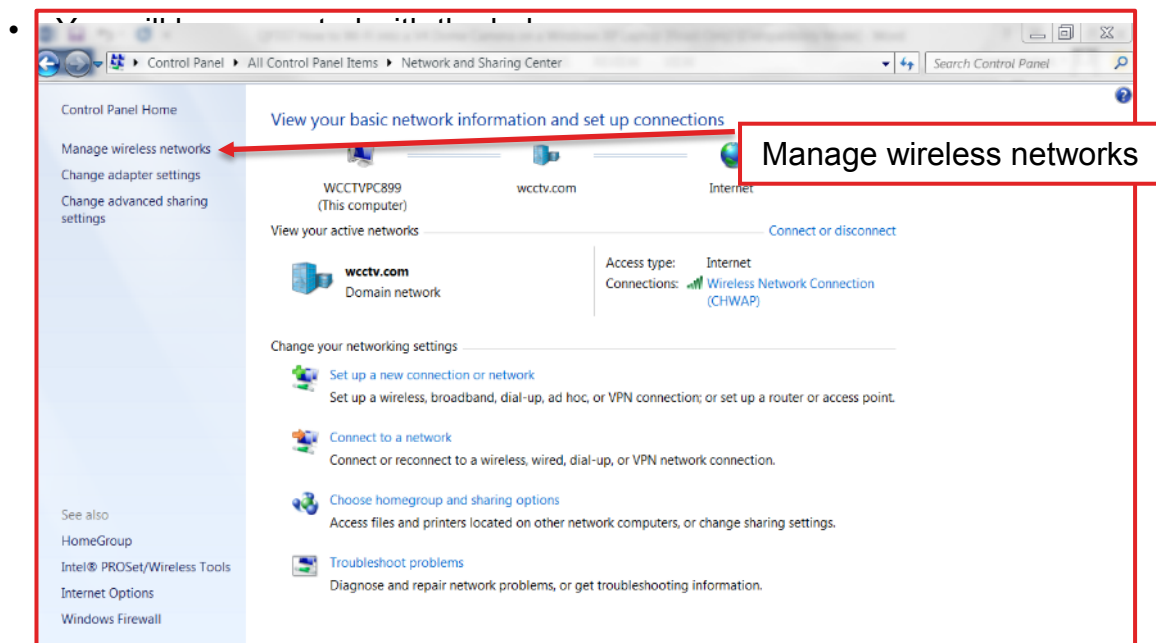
• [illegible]

Control Panel ▸ All Control Panel Items ▸ Network and Sharing Center

Search Control Panel

Control Panel Home

Manage wireless networks

Change adapter settings

Change advanced sharing settings

View your basic network information and set up connections

Manage wireless networks

WCCTVPC899 (This computer)

wcctv.com

Internet

View your active networks

Connect or disconnect

wcctv.com
Domain network

Access type: Internet
Connections: Wireless Network Connection (CHWAP)

Change your networking settings

Set up a new connection or network
Set up a wireless, broadband, dial-up, ad hoc, or VPN connection; or set up a router or access point.

Connect to a network
Connect or reconnect to a wireless, wired, dial-up, or VPN network connection.

Choose homegroup and sharing options
Access files and printers located on other network computers, or change sharing settings.

Troubleshoot problems
Diagnose and repair network problems, or get troubleshooting information.

See also

HomeGroup

Intel® PROSet/Wireless Tools

Internet Options

Windows Firewall